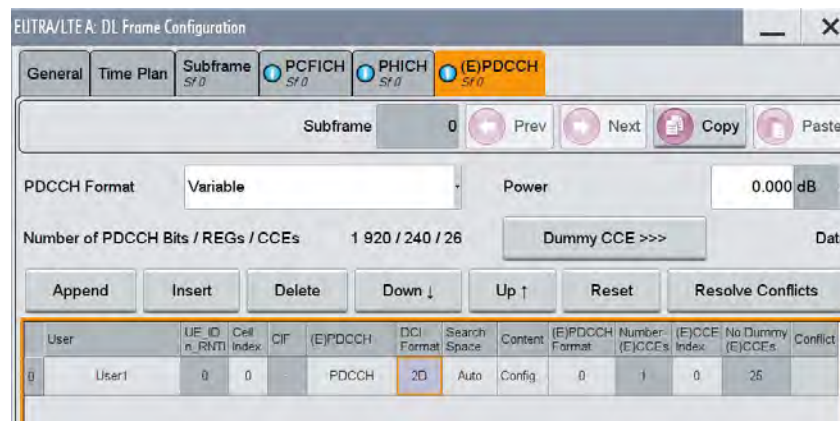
EUTRA/LTE A: DL Frame Configuration

General | Time Plan | Subframe Sf 0 | PCFICH Sf 0 | PHICH Sf 0 | (E)PDCCH Sf 0

Subframe 0 Prev Next Copy Paste

PDCCH Format Variable Power 0.000 dB

Number of PDCCH Bits / REGs / CCEs 1 920 / 240 / 26 Dummy CCE >>> Dat

Append Insert Delete Down ↓ Up ↑ Reset Resolve Conflicts

| | User | UE_ID n_RNTI | Cell Index | CIF | (E)PDCCH | DCI Format | Search Space | Content | (E)PDCCH Format | Number (E)CCEs | (E)CCE Index | No Dummy (E)CCEs | Conflict |
|---|---|---|---|---|---|---|---|---|---|---|---|---|---|
| 0 | User1 | 0 | 0 | - | PDCCH | 2D | Auto | Config | 0 | 1 | 0 | 25 | |